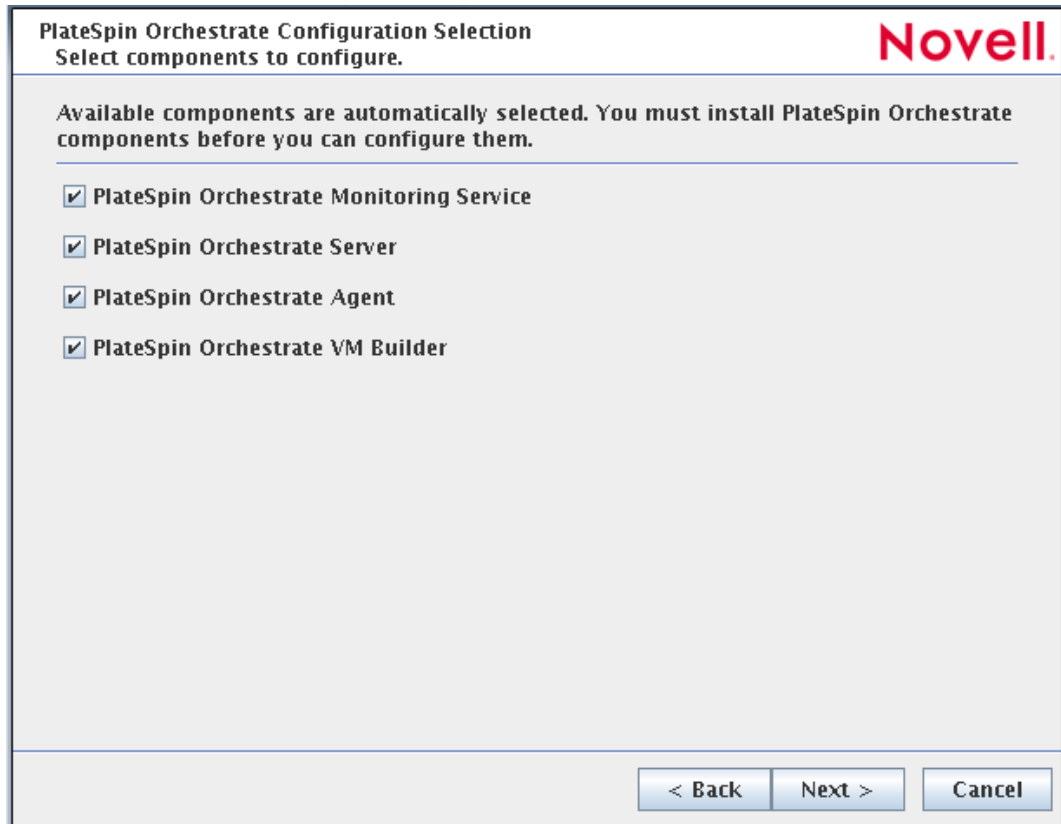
PlateSpin Orchestrate Configuration Selection
Select components to configure.

Novell.

Available components are automatically selected. You must install PlateSpin Orchestrate components before you can configure them.

☑ PlateSpin Orchestrate Monitoring Service

☑ PlateSpin Orchestrate Server

☑ PlateSpin Orchestrate Agent

☑ PlateSpin Orchestrate VM Builder

< Back | Next > | Cancel